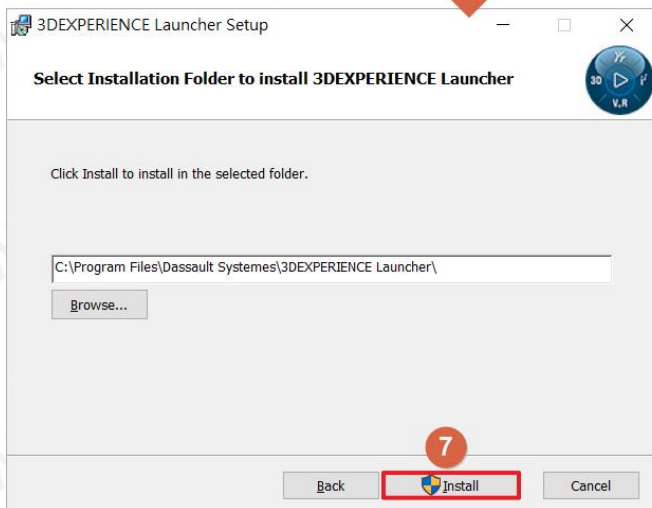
3DEXPERIENCE Launcher Setup

Select Installation Folder to install 3DEXPERIENCE Launcher

3D V,R

Click Install to install in the selected folder.

C:\Program Files\Dassault Systemes\3DEXPERIENCE Launcher\

Browse...

7

Back

Install

Cancel